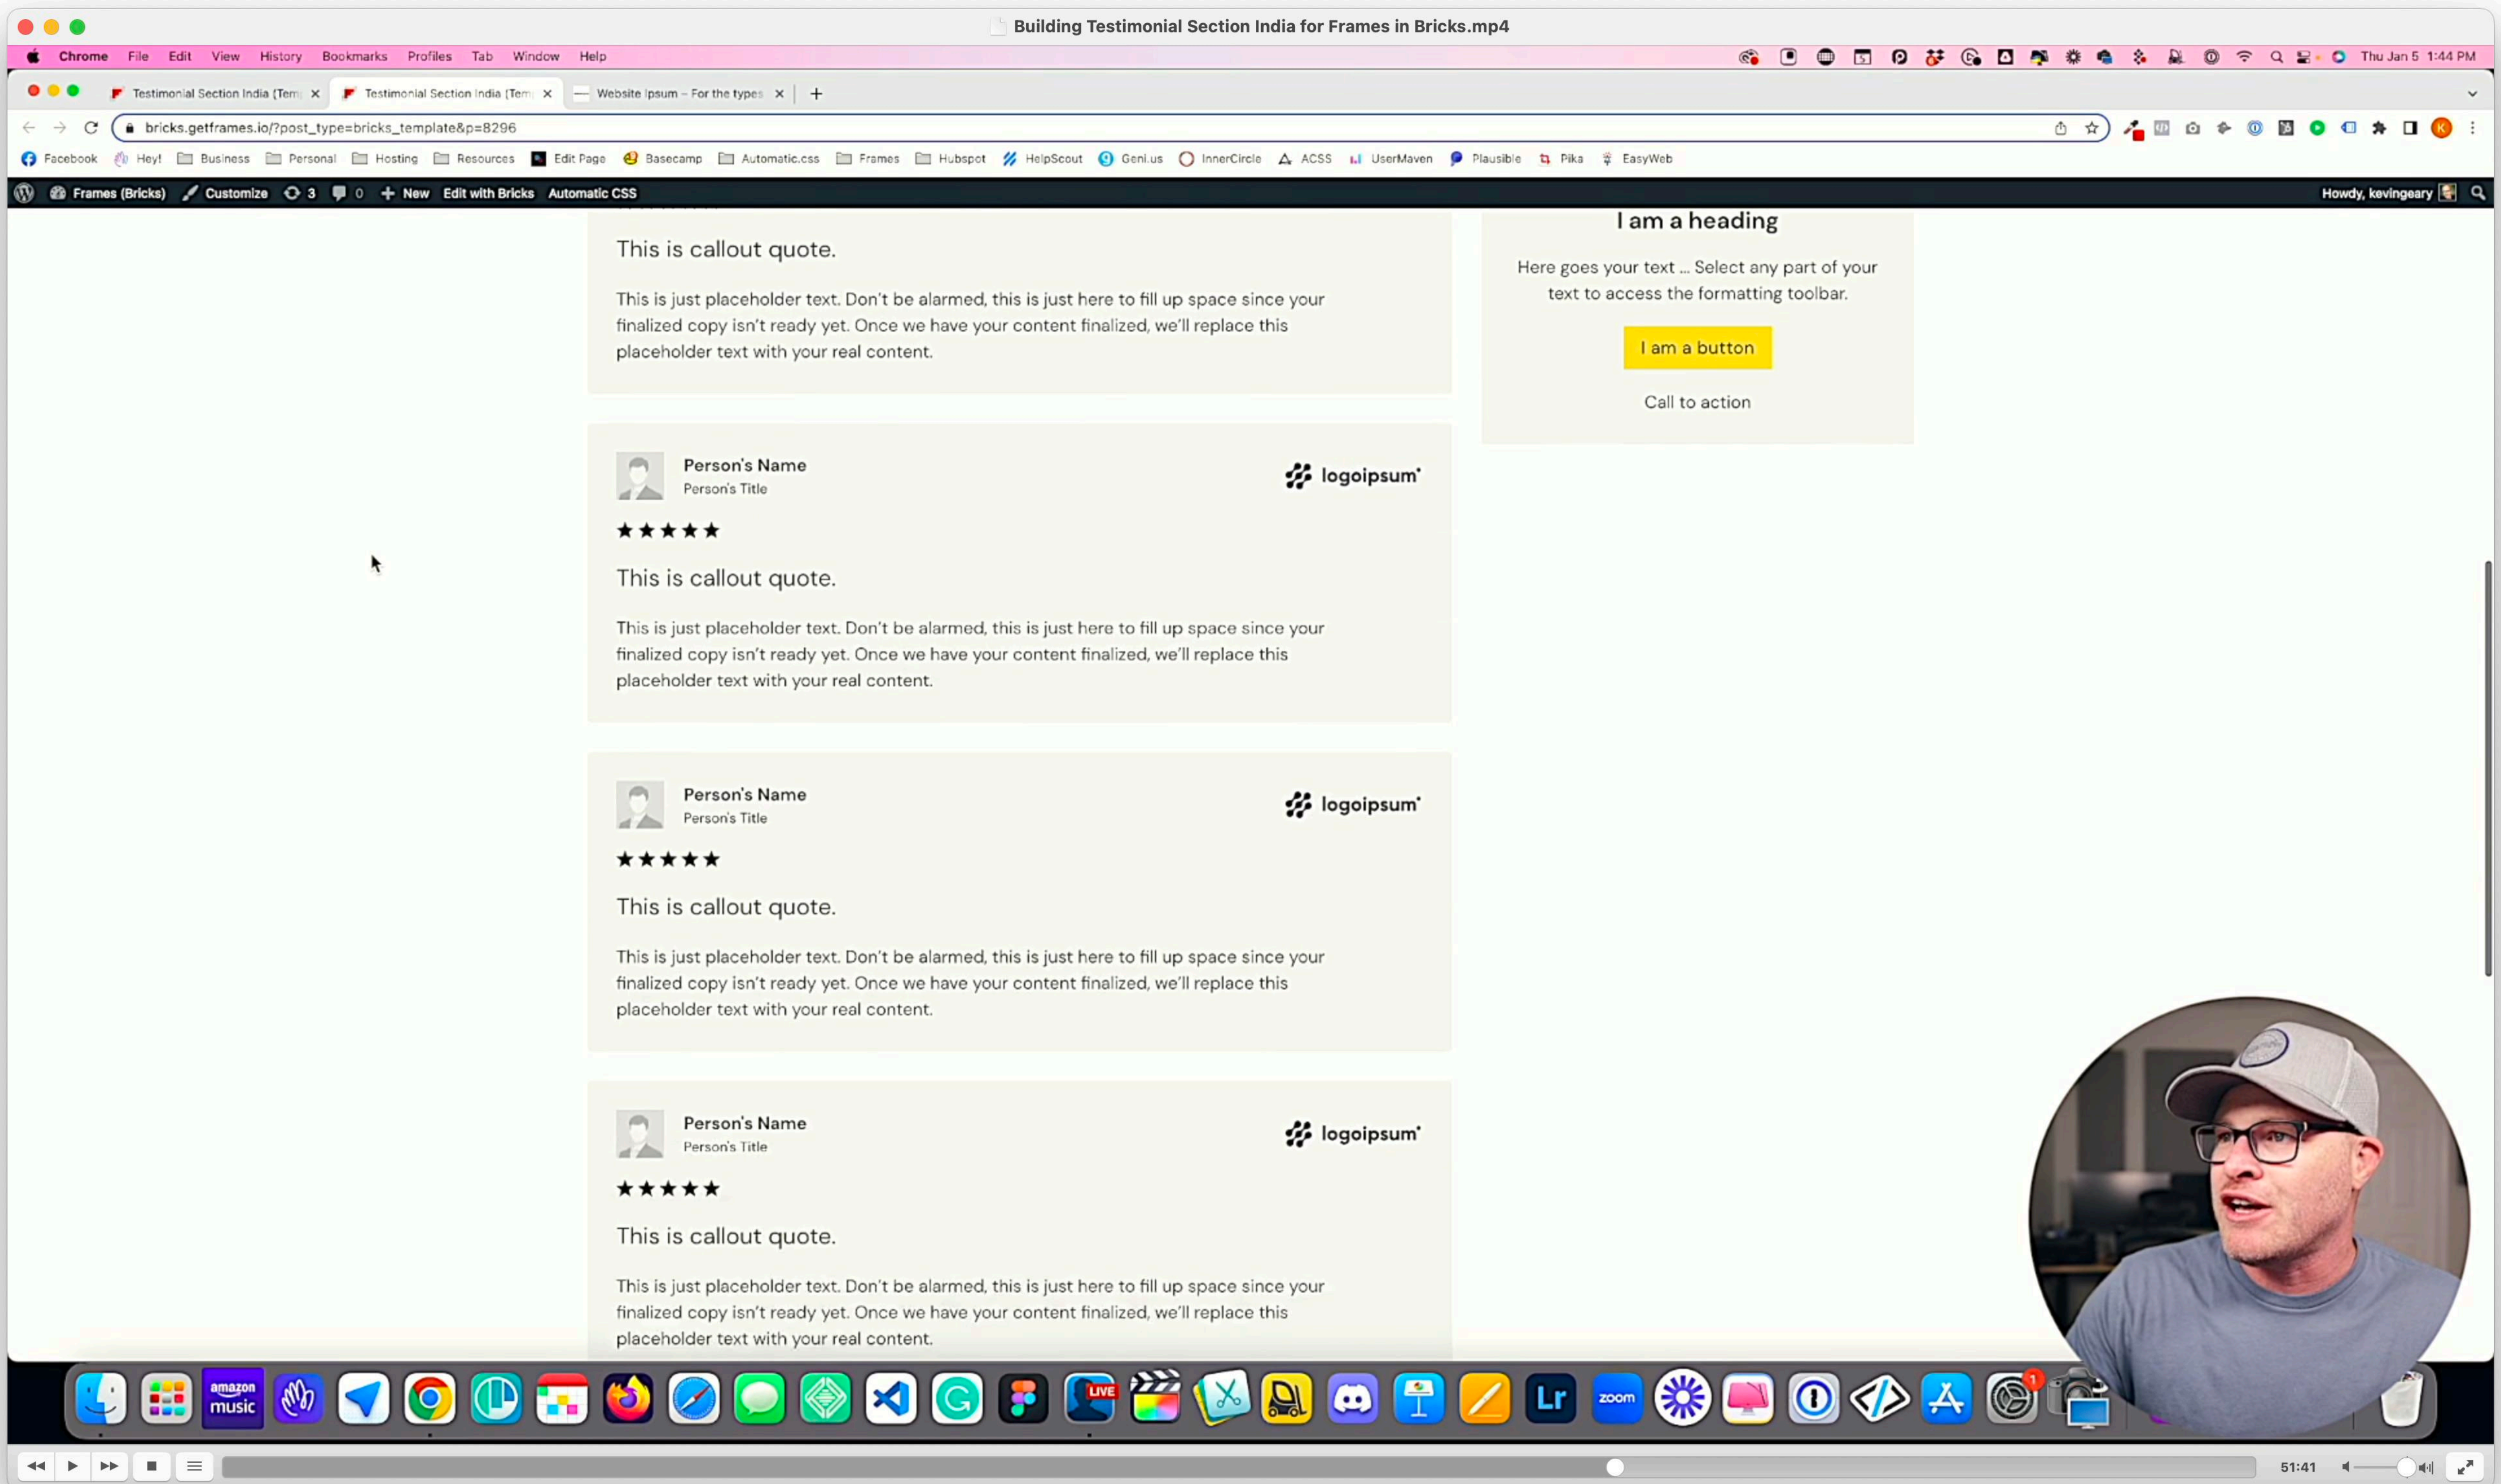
Building Testimonial Section India for Frames in Bricks.mp4

Chrome File Edit View History Bookmarks Profiles Tab Window Help

Thu Jan 5 1:44 PM

Testimonial Section India (Tem ×
Testimonial Section India (Tem ×
Website Ipsum – For the types ×
+

bricks.getframes.io/?post_type=bricks_template&p=8296

Facebook Hey! Business Personal Hosting Resources Edit Page Basecamp Automatic.css Frames Hubspot HelpScout Geni.us InnerCircle ACSS UserMaven Plausible Pika EasyWeb

Frames (Bricks) Customize 3 0 New Edit with Bricks Automatic CSS Howdy, kevingeary

This is callout quote.

This is just placeholder text. Don't be alarmed, this is just here to fill up space since your finalized copy isn't ready yet. Once we have your content finalized, we'll replace this placeholder text with your real content.

I am a heading

Here goes your text ... Select any part of your text to access the formatting toolbar.

I am a button

Call to action

Person's Name
Person's Title
logoipsum
★★★★★
This is callout quote.

This is just placeholder text. Don't be alarmed, this is just here to fill up space since your finalized copy isn't ready yet. Once we have your content finalized, we'll replace this placeholder text with your real content.

Person's Name
Person's Title
logoipsum
★★★★★
This is callout quote.

This is just placeholder text. Don't be alarmed, this is just here to fill up space since your finalized copy isn't ready yet. Once we have your content finalized, we'll replace this placeholder text with your real content.

Person's Name
Person's Title
logoipsum
★★★★★
This is callout quote.

This is just placeholder text. Don't be alarmed, this is just here to fill up space since your finalized copy isn't ready yet. Once we have your content finalized, we'll replace this placeholder text with your real content.

amazon music
LIVE
Lr
zoom
1

51:41